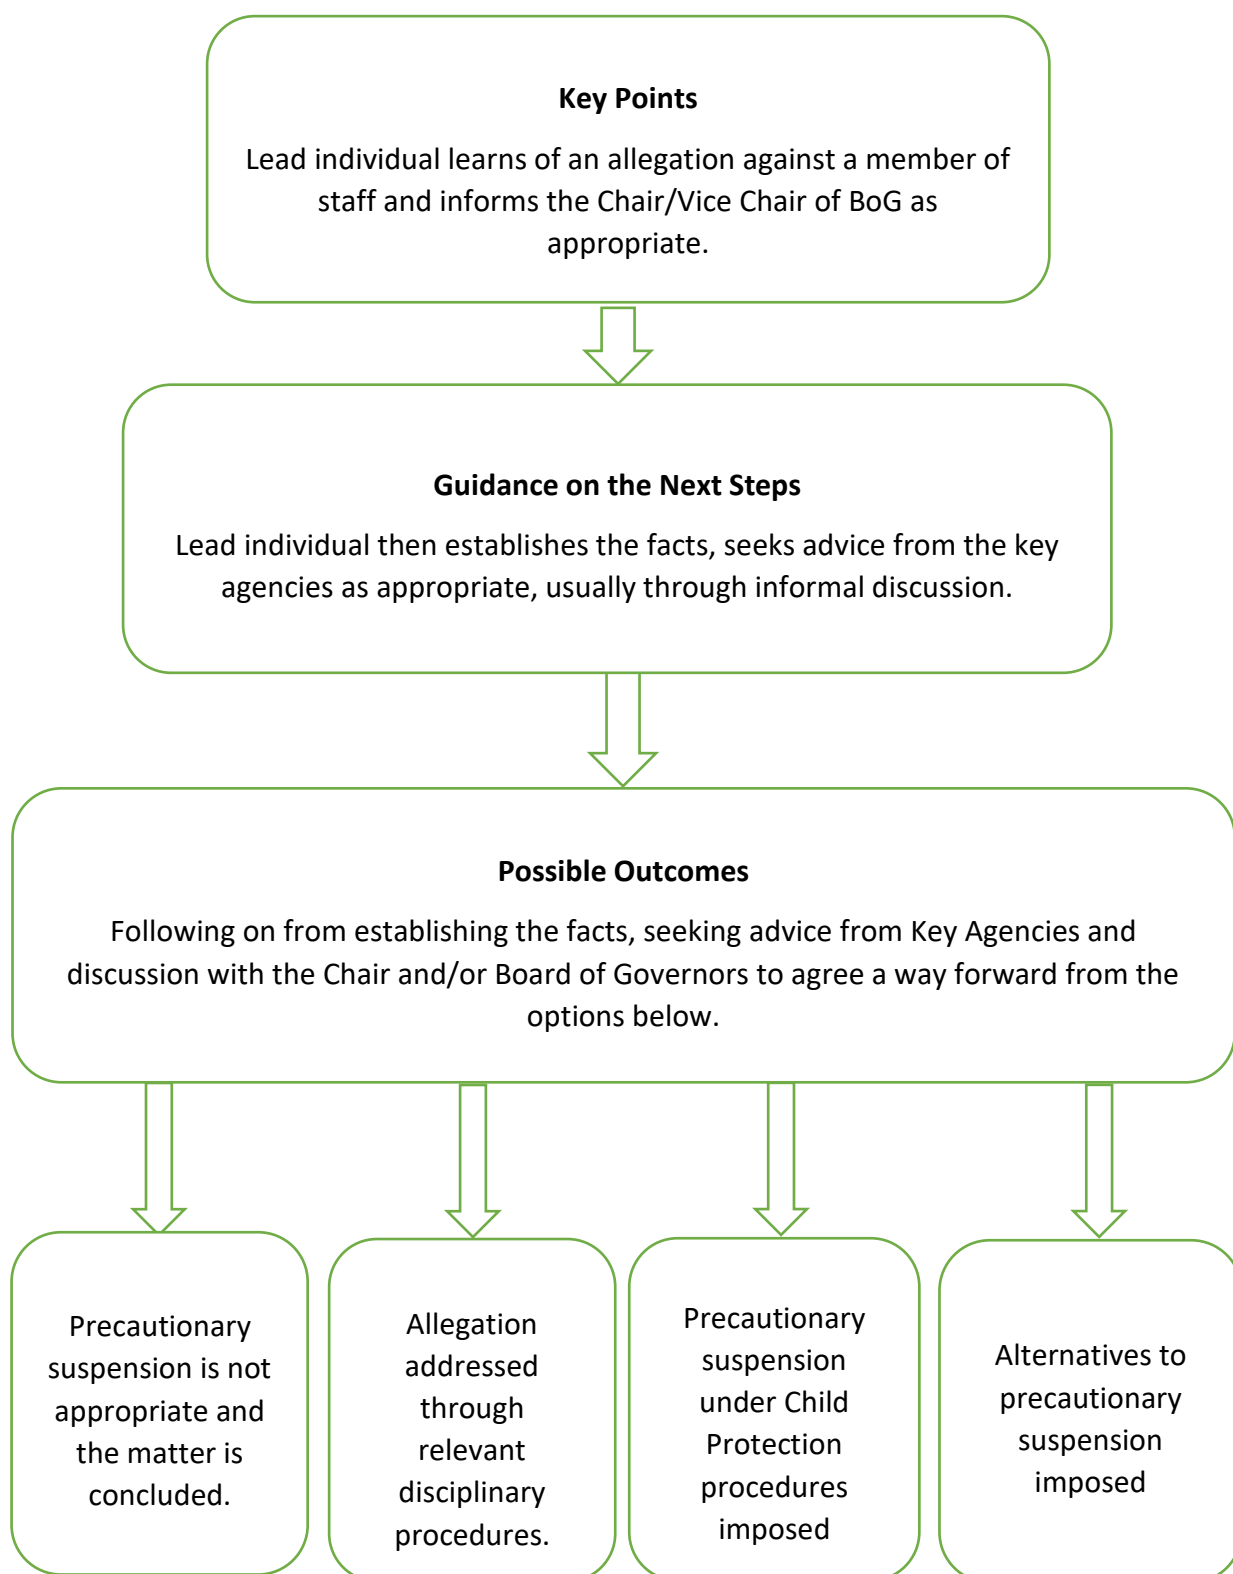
**Key Points**

Lead individual learns of an allegation against a member of staff and informs the Chair/Vice Chair of BoG as appropriate.

**Guidance on the Next Steps**

Lead individual then establishes the facts, seeks advice from the key agencies as appropriate, usually through informal discussion.

**Possible Outcomes**

Following on from establishing the facts, seeking advice from Key Agencies and discussion with the Chair and/or Board of Governors to agree a way forward from the options below.

Precautionary suspension is not appropriate and the matter is concluded.

Allegation addressed through relevant disciplinary procedures.

Precautionary suspension under Child Protection procedures imposed

Alternatives to precautionary suspension imposed